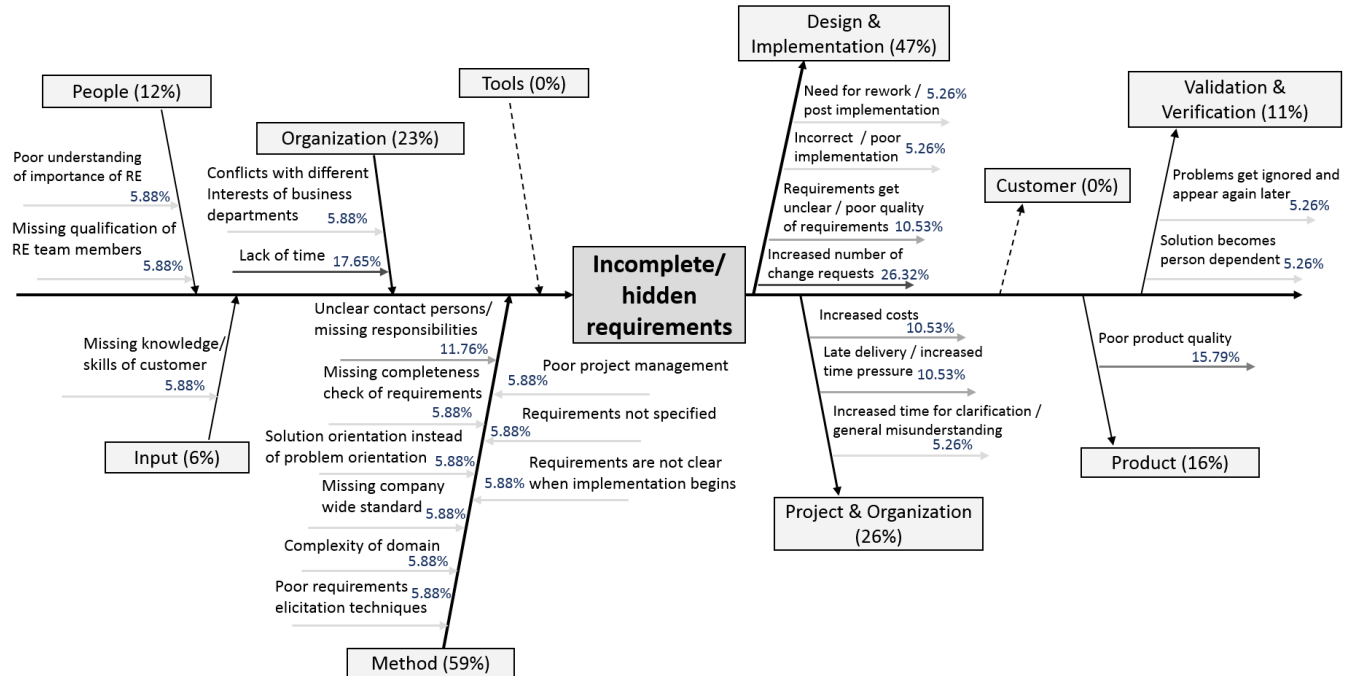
People (12%)

Poor understanding of importance of RE 5.88%

Missing qualification of RE team members 5.88%

Organization (23%)

Conflicts with different Interests of business departments 5.88%

Lack of time 17.65%

Tools (0%)

Design & Implementation (47%)

Need for rework / post implementation 5.26%

Incorrect / poor implementation 5.26%

Requirements get unclear / poor quality of requirements 10.53%

Increased number of change requests 26.32%

Customer (0%)

Validation & Verification (11%)

Problems get ignored and appear again later 5.26%

Solution becomes person dependent 5.26%

Incomplete/ hidden requirements

Missing knowledge/ skills of customer 5.88%

Input (6%)

Unclear contact persons/ missing responsibilities 11.76%

Missing completeness check of requirements 5.88%

Poor project management 5.88%

Requirements not specified 5.88%

Solution orientation instead of problem orientation 5.88%

Requirements are not clear when implementation begins 5.88%

Missing company wide standard 5.88%

Complexity of domain 5.88%

Poor requirements elicitation techniques 5.88%

Method (59%)

Increased costs 10.53%

Late delivery / increased time pressure 10.53%

Increased time for clarification / general misunderstanding 5.26%

Project & Organization (26%)

Poor product quality 15.79%

Product (16%)